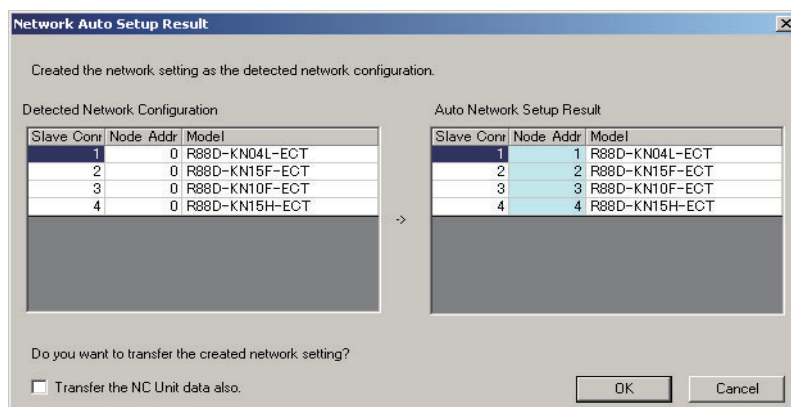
Network Auto Setup Result

Created the network setting as the detected network configuration.

Detected Network Configuration

| Slave Conr | Node Addr | Model |
|---|---|---|
| 1 | 0 | R88D-KN04L-ECT |
| 2 | 0 | R88D-KN15F-ECT |
| 3 | 0 | R88D-KN10F-ECT |
| 4 | 0 | R88D-KN15H-ECT |

->

Auto Network Setup Result

| Slave Conr | Node Addr | Model |
|---|---|---|
| 1 | 1 | R88D-KN04L-ECT |
| 2 | 2 | R88D-KN15F-ECT |
| 3 | 3 | R88D-KN10F-ECT |
| 4 | 4 | R88D-KN15H-ECT |

Do you want to transfer the created network setting?

Transfer the NC Unit data also.

OK

Cancel